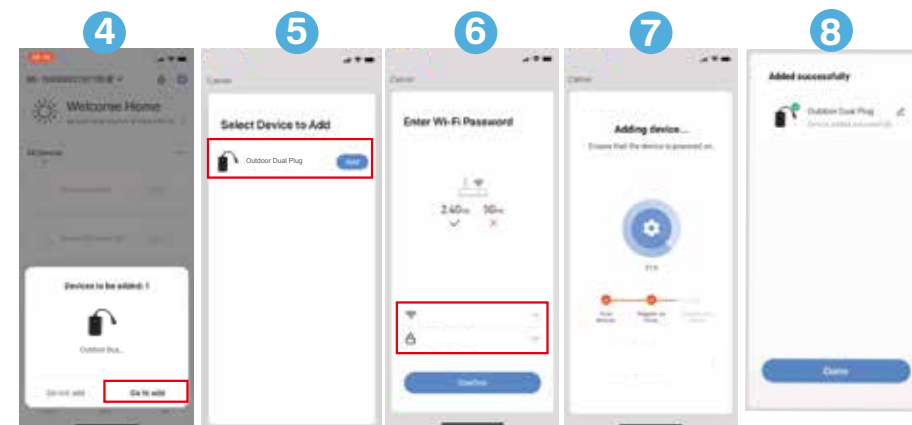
4

Welcome Home

Devices to be added: 1

Outdoor Dua...

Do not add

Go to add

5

Cancel

Select Device to Add

Outdoor Dual Plug

Add

6

Cancel

Enter Wi-Fi Password

2.4GHz

5GHz

Confirm

7

Cancel

Adding device...

Ensure that the device is powered on.

8

Added successfully

Outdoor Dual Plug

Device added successfully

Done